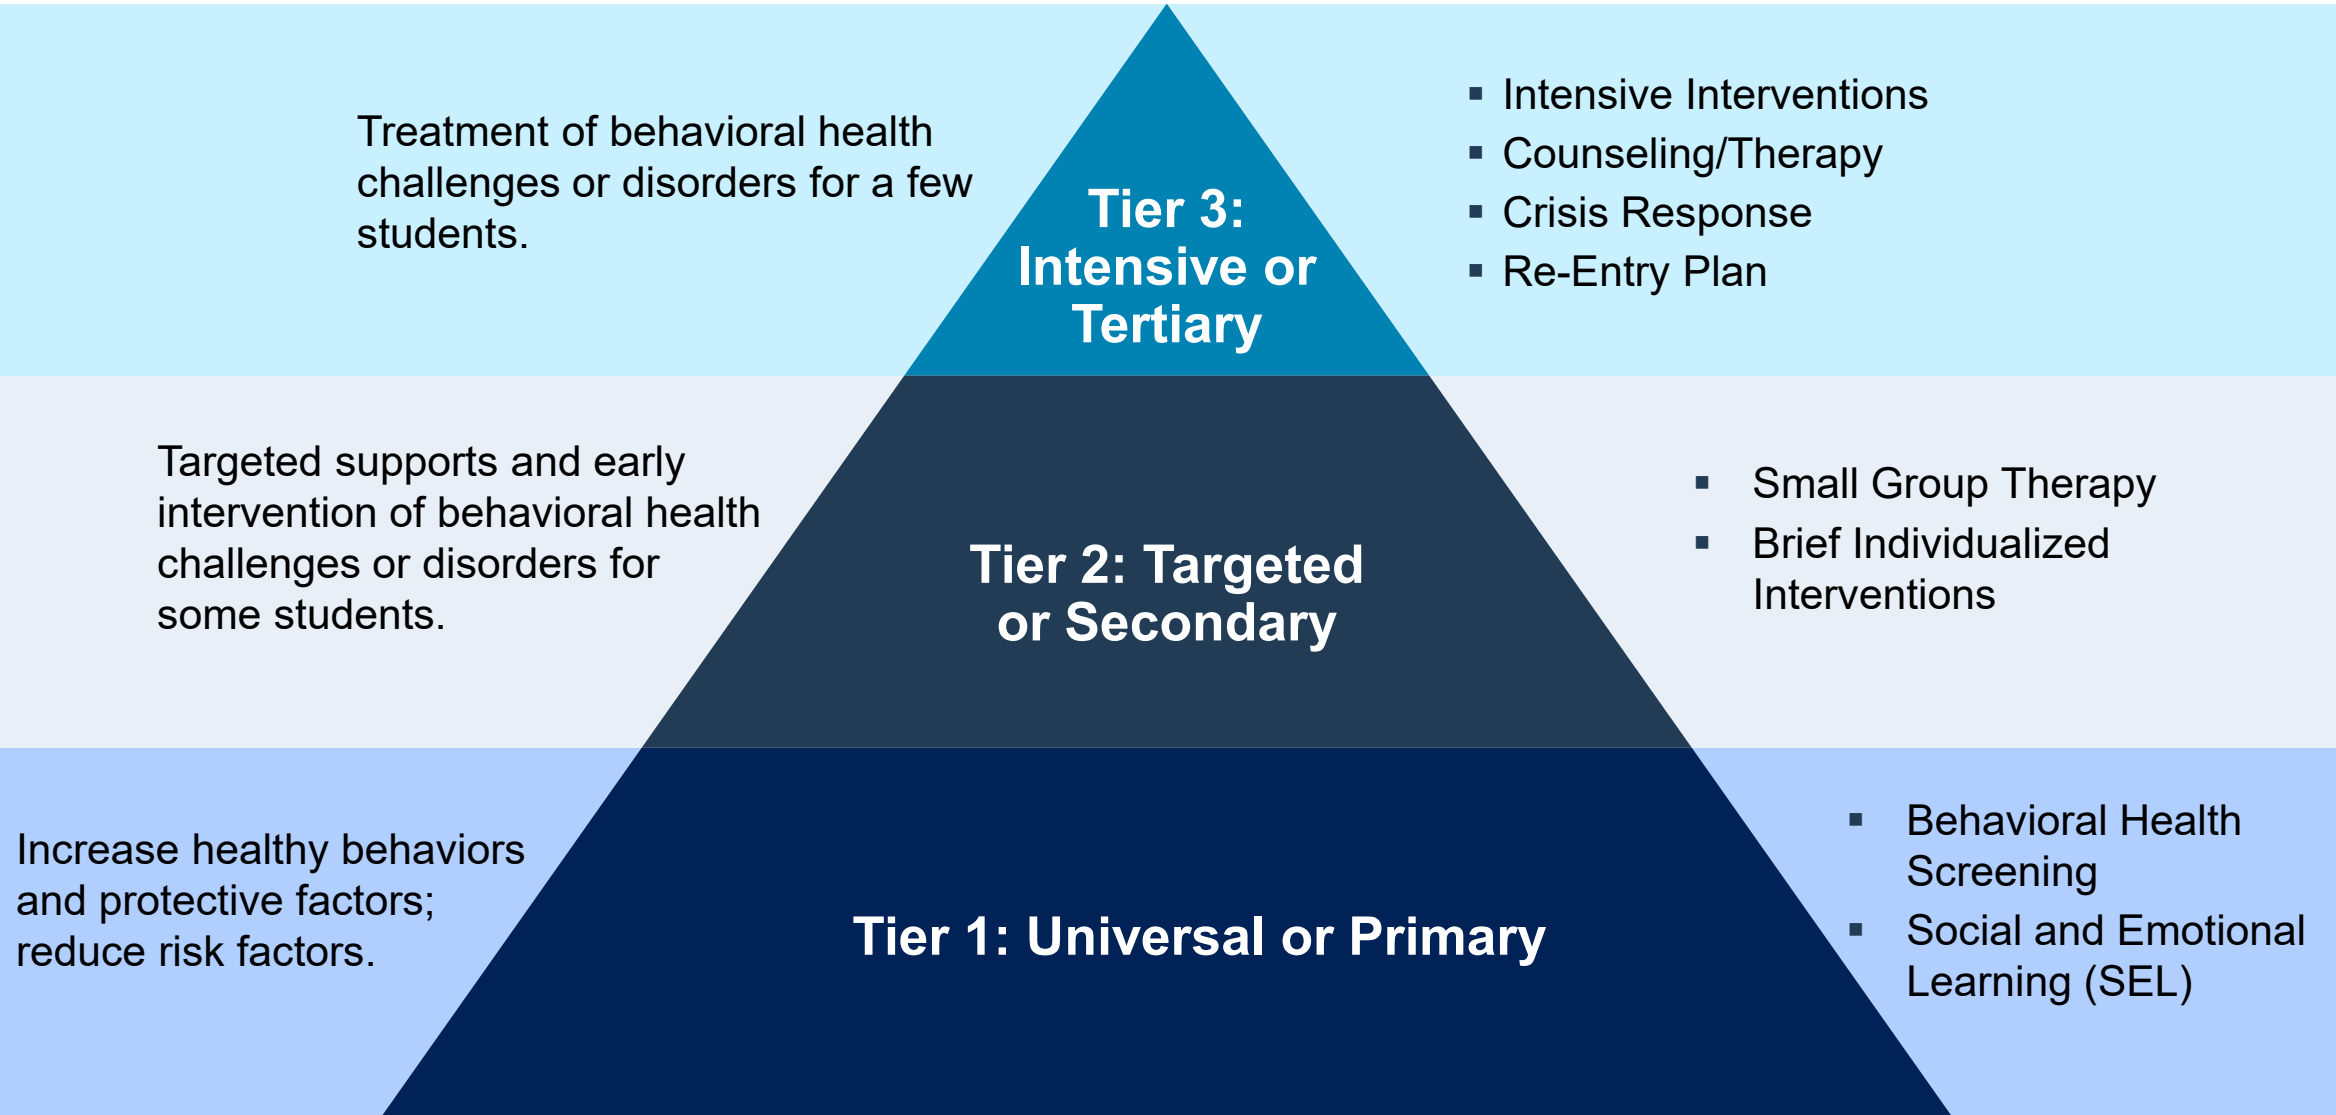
Treatment of behavioral health challenges or disorders for a few students.

Tier 3: Intensive or Tertiary

- Intensive Interventions
- Counseling/Therapy
- Crisis Response
- Re-Entry Plan

Targeted supports and early intervention of behavioral health challenges or disorders for some students.

Tier 2: Targeted or Secondary

- Small Group Therapy
- Brief Individualized Interventions

Increase healthy behaviors and protective factors; reduce risk factors.

Tier 1: Universal or Primary

- Behavioral Health Screening
- Social and Emotional Learning (SEL)